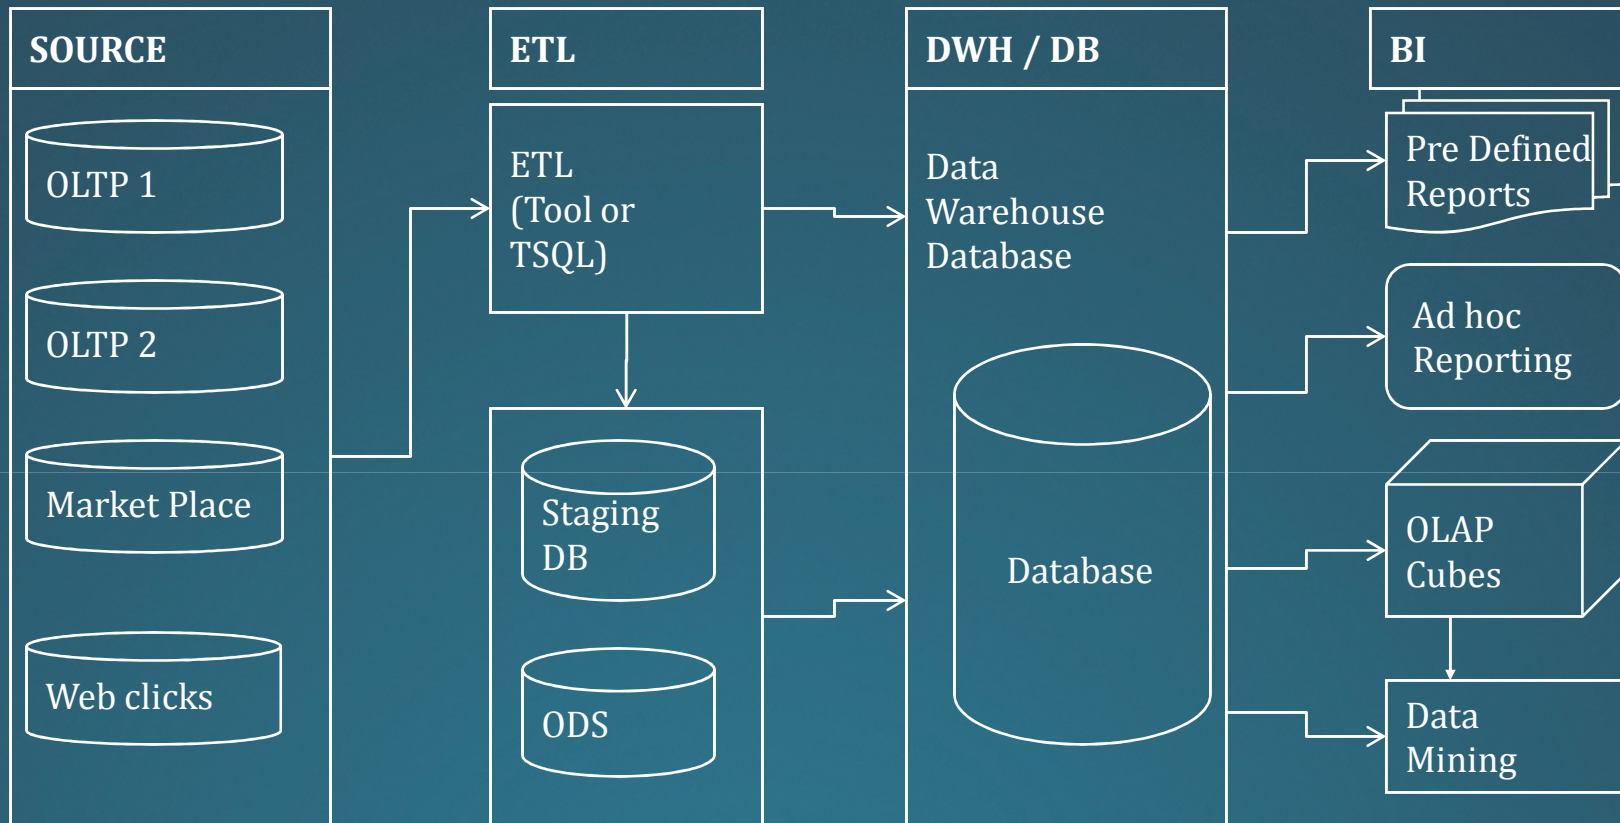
SOURCE

OLTP 1

OLTP 2

Market Place

Web clicks

ETL

ETL (Tool or TSQL)

Staging DB

ODS

DWH / DB

Data Warehouse Database

Database

BI

Pre Defined Reports

Ad hoc Reporting

OLAP Cubes

Data Mining